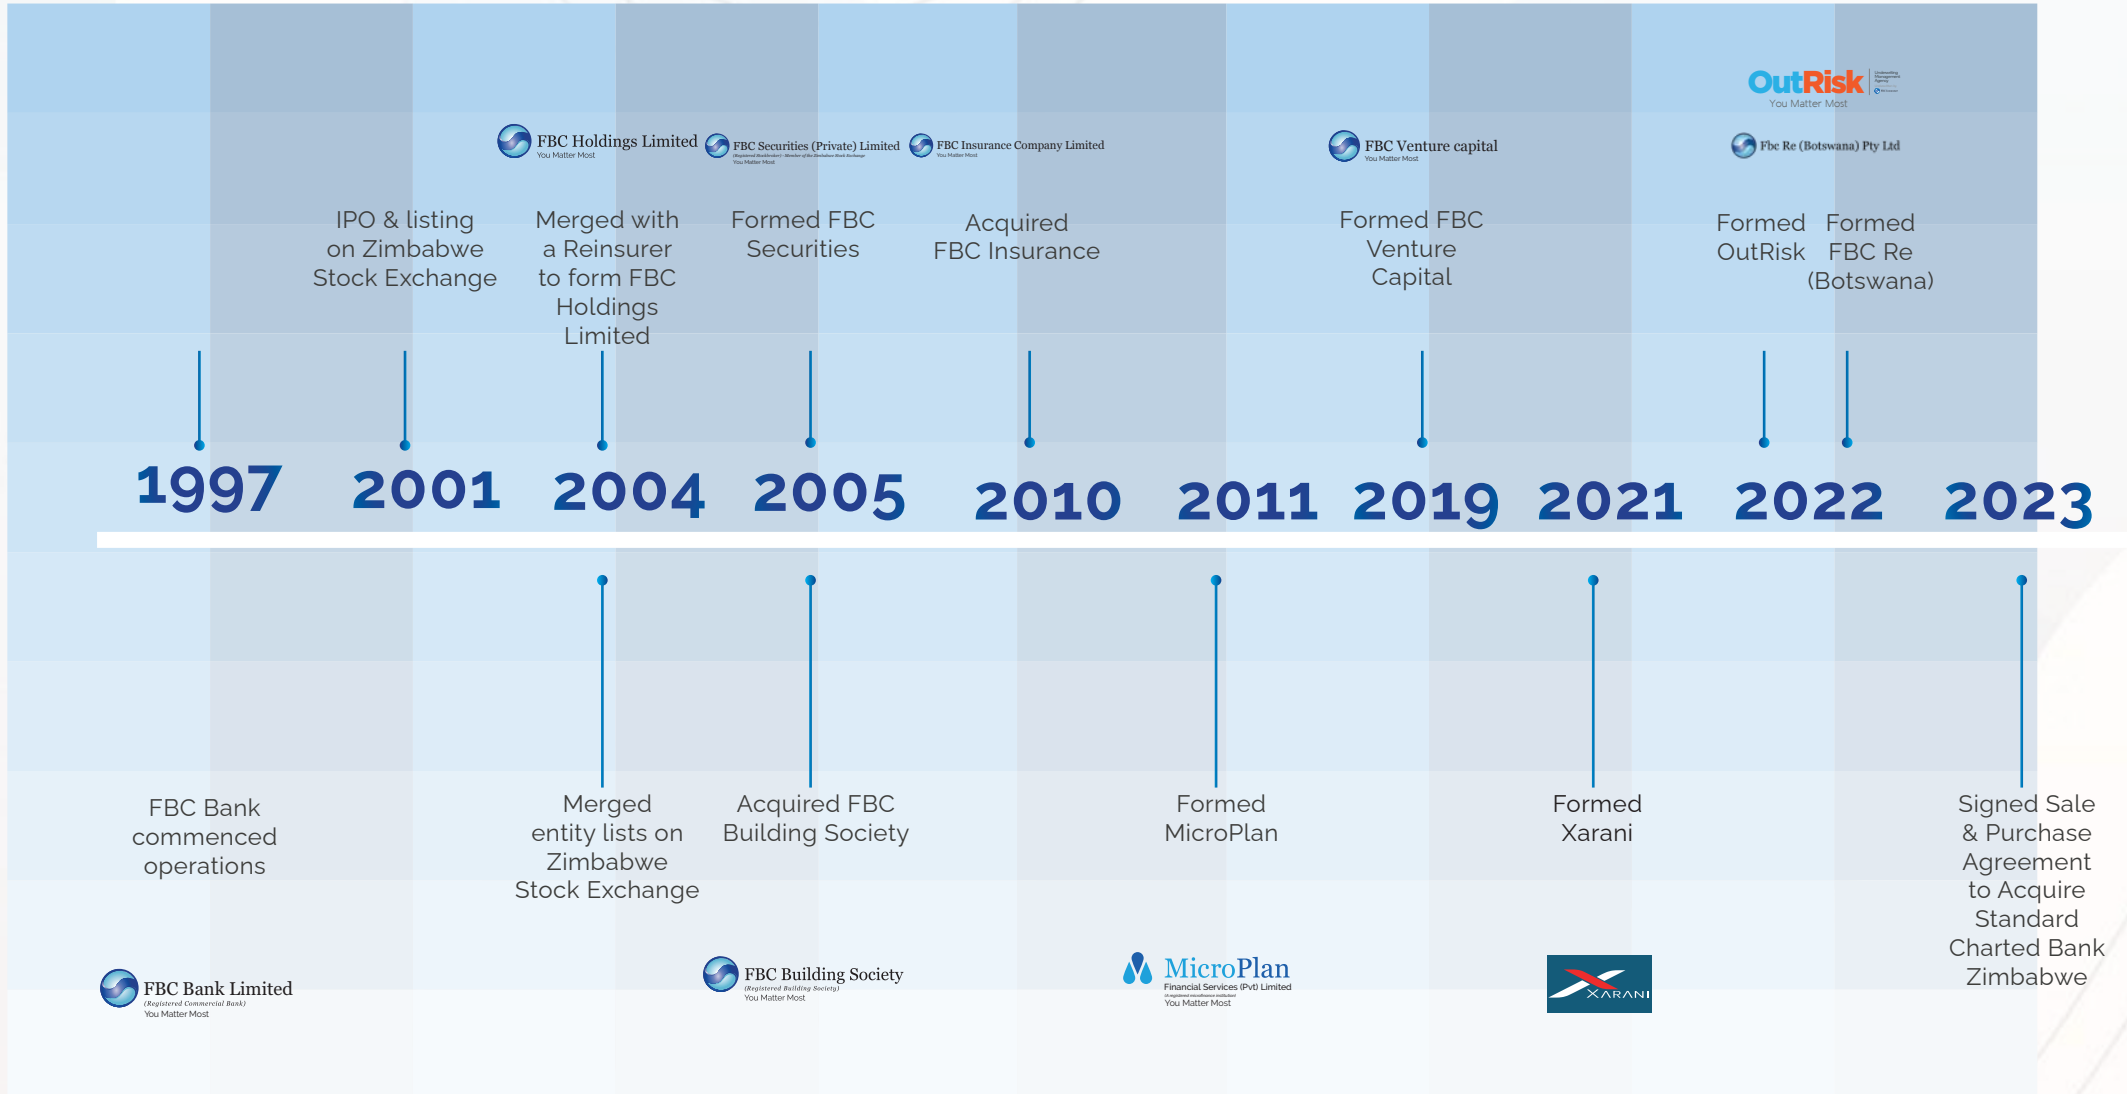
OutRisk
You Matter Most

FBC Holdings Limited
You Matter Most

FBC Securities (Private) Limited
You Matter Most

FBC Insurance Company Limited
You Matter Most

FBC Venture capital
You Matter Most

Fbc Re (Botswana) Pty Ltd

IPO & listing on Zimbabwe Stock Exchange

Merged with a Reinsurer to form FBC Holdings Limited

Formed FBC Securities

Acquired FBC Insurance

Formed FBC Venture Capital

Formed OutRisk

Formed FBC Re (Botswana)

1997 2001 2004 2005 2010 2011 2019 2021 2022 2023

FBC Bank commenced operations

Merged entity lists on Zimbabwe Stock Exchange

Acquired FBC Building Society

Formed MicroPlan

Formed Xarani

Signed Sale & Purchase Agreement to Acquire Standard Charted Bank Zimbabwe

FBC Bank Limited
(Registered Commercial Bank)
You Matter Most

FBC Building Society
(Registered Building Society)
You Matter Most

MicroPlan
Financial Services (Pvt) Limited
You Matter Most

XARANI